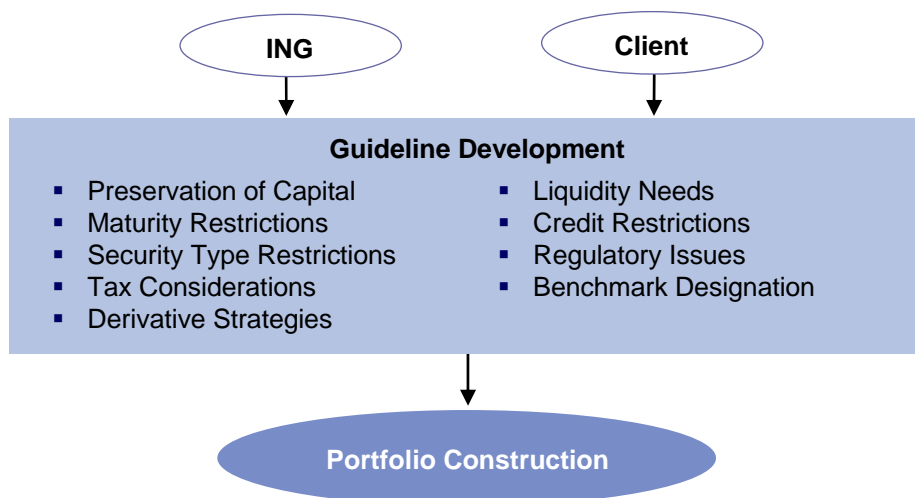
ING

Client

Guideline Development

- Preservation of Capital
- Maturity Restrictions
- Security Type Restrictions
- Tax Considerations
- Derivative Strategies

- Liquidity Needs
- Credit Restrictions
- Regulatory Issues
- Benchmark Designation

Portfolio Construction